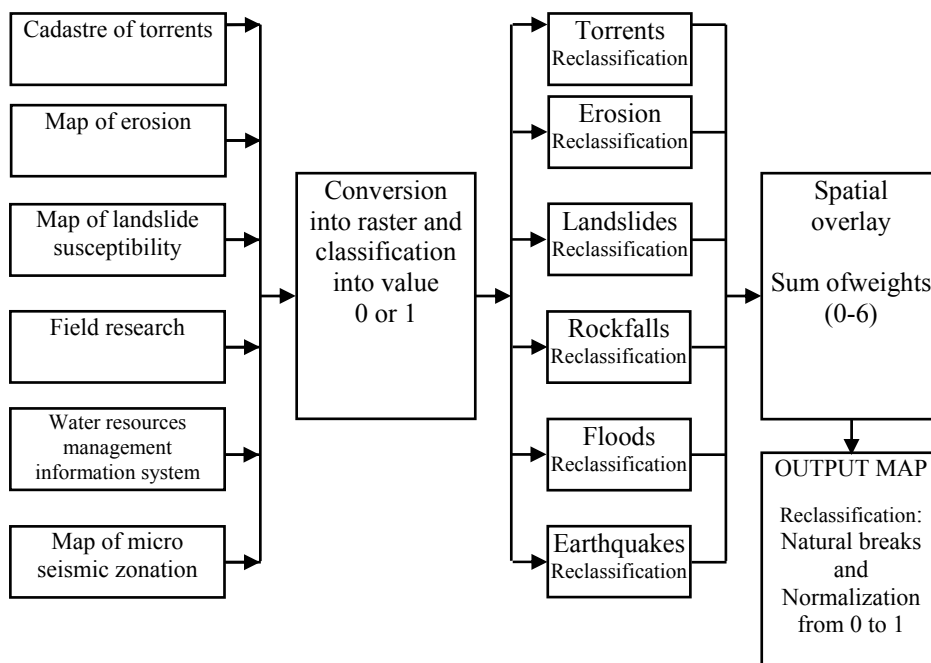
Cadastre of torrents

Map of erosion

Map of landslide susceptibility

Field research

Water resources management information system

Map of micro seismic zonation

Conversion into raster and classification into value 0 or 1

Torrents Reclassification

Erosion Reclassification

Landslides Reclassification

Rockfalls Reclassification

Floods Reclassification

Earthquakes Reclassification

Spatial overlay

Sum ofweights (0-6)

OUTPUT MAP

Reclassification: Natural breaks and Normalization from 0 to 1